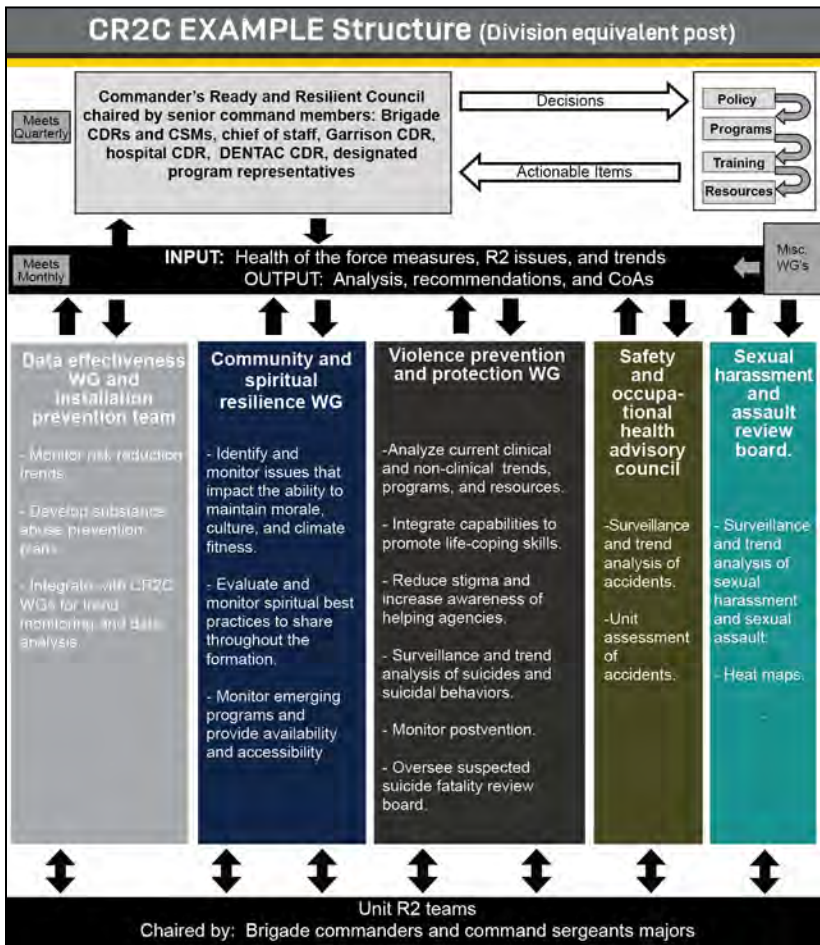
CR2C EXAMPLE Structure (Division equivalent post)

Meets Quarterly

Commander's Ready and Resilient Council chaired by senior command members: Brigade CDRs and CSMs, chief of staff, Garrison CDR, hospital CDR, DENTAC CDR, designated program representatives

Decisions

Actionable Items

Policy

Programs

Training

Resources

Meets Monthly

INPUT: Health of the force measures, R2 issues, and trends
OUTPUT: Analysis, recommendations, and CoAs

Misc. WG's

Data effectiveness WG and installation prevention team

- Monitor risk reduction trends.

- Develop substance abuse prevention plan.

- Integrate with CR2C WGs for trend monitoring and data analysis.

Community and spiritual resilience WG

- Identify and monitor issues that impact the ability to maintain morale, culture, and climate fitness.

- Evaluate and monitor spiritual best practices to share throughout the formation.

- Monitor emerging programs and provide availability and accessibility

Violence prevention and protection WG

-Analyze current clinical and non-clinical trends, programs, and resources.

- Integrate capabilities to promote life-coping skills.

- Reduce stigma and increase awareness of helping agencies.

- Surveillance and trend analysis of suicides and suicidal behaviors.

- Monitor postvention.

- Oversee suspected suicide fatality review board.

Safety and occupational health advisory council

-Surveillance and trend analysis of accidents.

-Unit assessment of accidents.

Sexual harassment and assault review board.

- Surveillance and trend analysis of sexual harassment and sexual assault.

- Heat maps.

Unit R2 teams
Chaired by: Brigade commanders and command sergeants majors